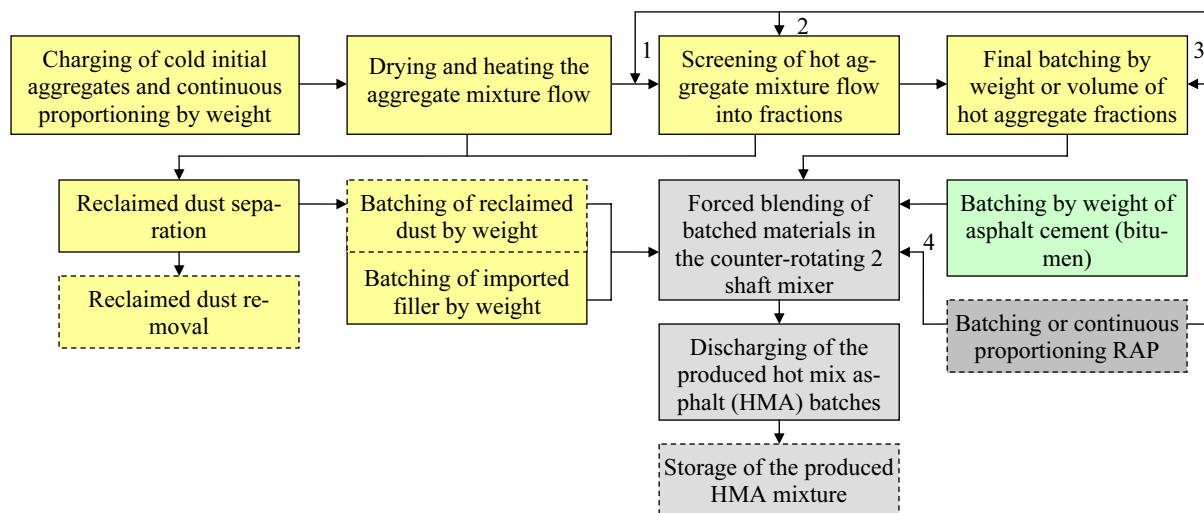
Charging of cold initial aggregates and continuous proportioning by weight

Drying and heating the aggregate mixture flow

1

2

Screening of hot aggregate mixture flow into fractions

Final batching by weight or volume of hot aggregate fractions

3

Reclaimed dust separation

Reclaimed dust removal

Batching of reclaimed dust by weight

Batching of imported filler by weight

Forced blending of batched materials in the counter-rotating 2 shaft mixer

Batching by weight of asphalt cement (bitumen)

4

Batching or continuous proportioning RAP

Discharging of the produced hot mix asphalt (HMA) batches

Storage of the produced HMA mixture